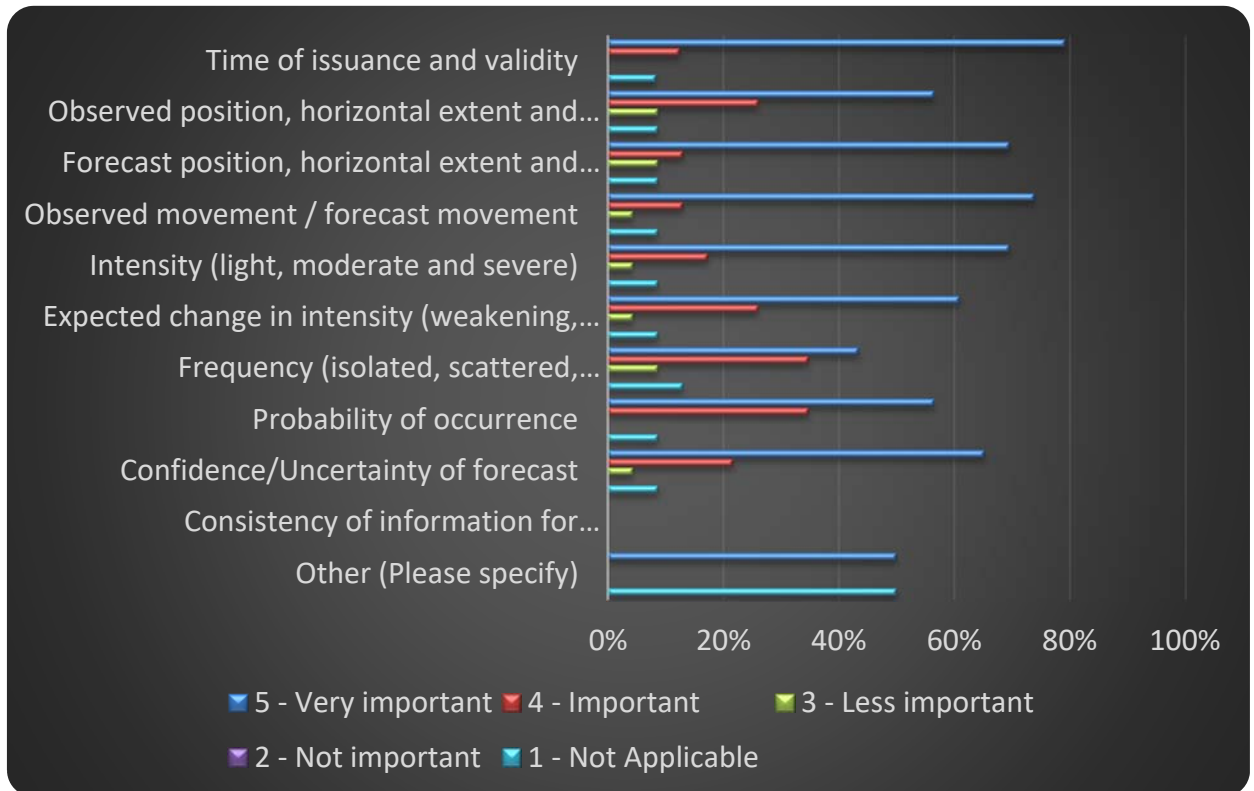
Time of issuance and validity
Observed position, horizontal extent and…
Forecast position, horizontal extent and…
Observed movement / forecast movement
Intensity (light, moderate and severe)
Expected change in intensity (weakening,…
Frequency (isolated, scattered,…
Probability of occurrence
Confidence/Uncertainty of forecast
Consistency of information for…
Other (Please specify)

0% 20% 40% 60% 80% 100%

5 - Very important 4 - Important 3 - Less important 2 - Not important 1 - Not Applicable